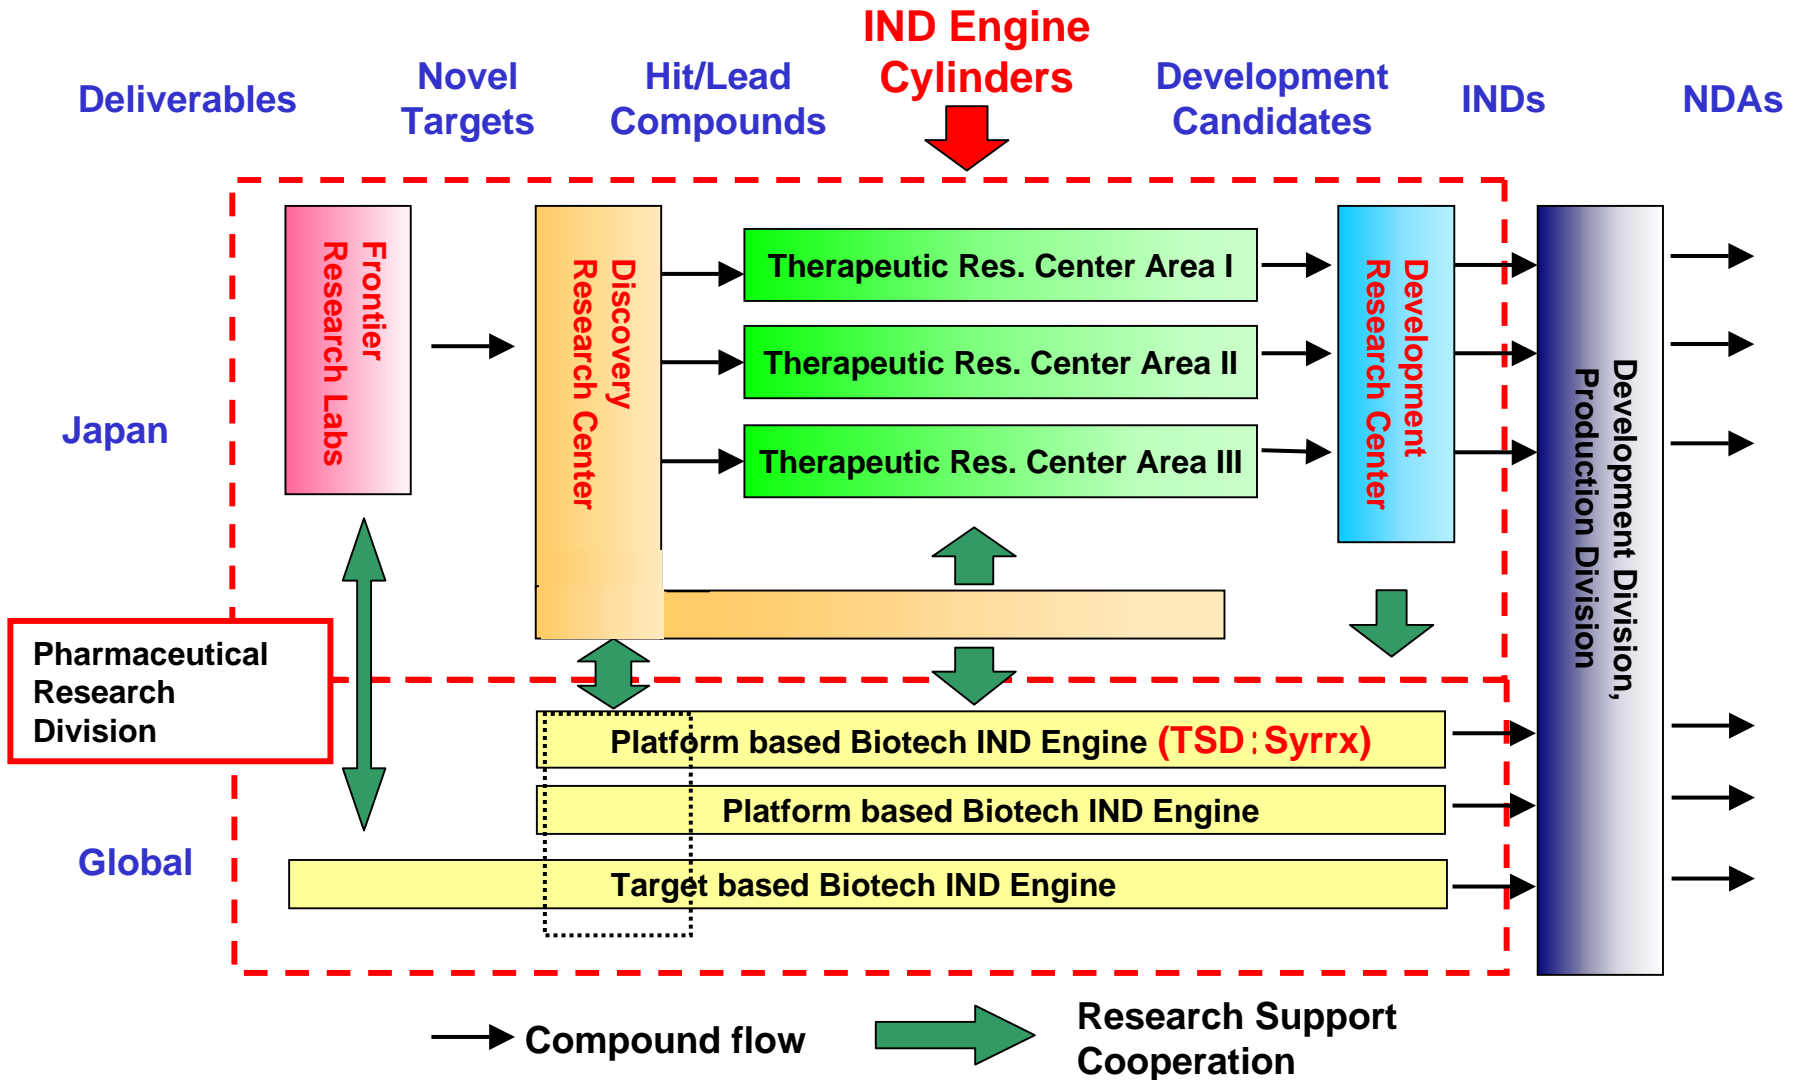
IND Engine Cylinders

Deliverables

Novel Targets

Hit/Lead Compounds

Development Candidates

INDs

NDAs

Japan

Frontier Research Labs

Discovery Research Center

Therapeutic Res. Center Area I

Therapeutic Res. Center Area II

Therapeutic Res. Center Area III

Development Research Center

Development Division, Production Division

Pharmaceutical Research Division

Global

Platform based Biotech IND Engine (TSD：Syrrx)

Platform based Biotech IND Engine

Target based Biotech IND Engine

Compound flow

Research Support Cooperation